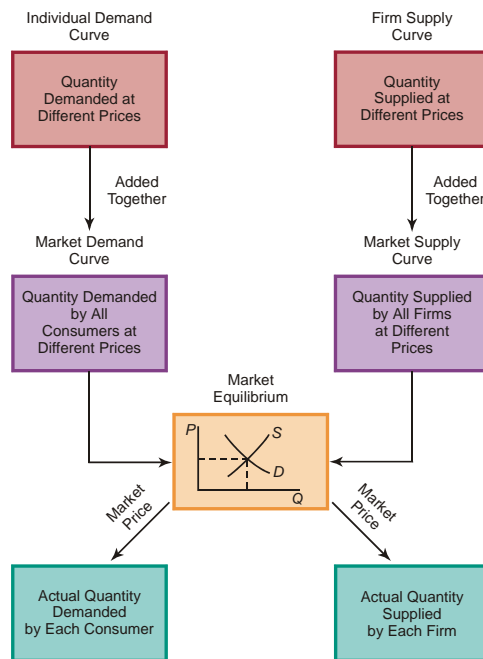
Individual Demand Curve

Quantity Demanded at Different Prices

Added Together

Market Demand Curve

Quantity Demanded by All Consumers at Different Prices

Firm Supply Curve

Quantity Supplied at Different Prices

Added Together

Market Supply Curve

Quantity Supplied by All Firms at Different Prices

Market Equilibrium

P

S

D

Q

Market Price

Market Price

Actual Quantity Demanded by Each Consumer

Actual Quantity Supplied by Each Firm